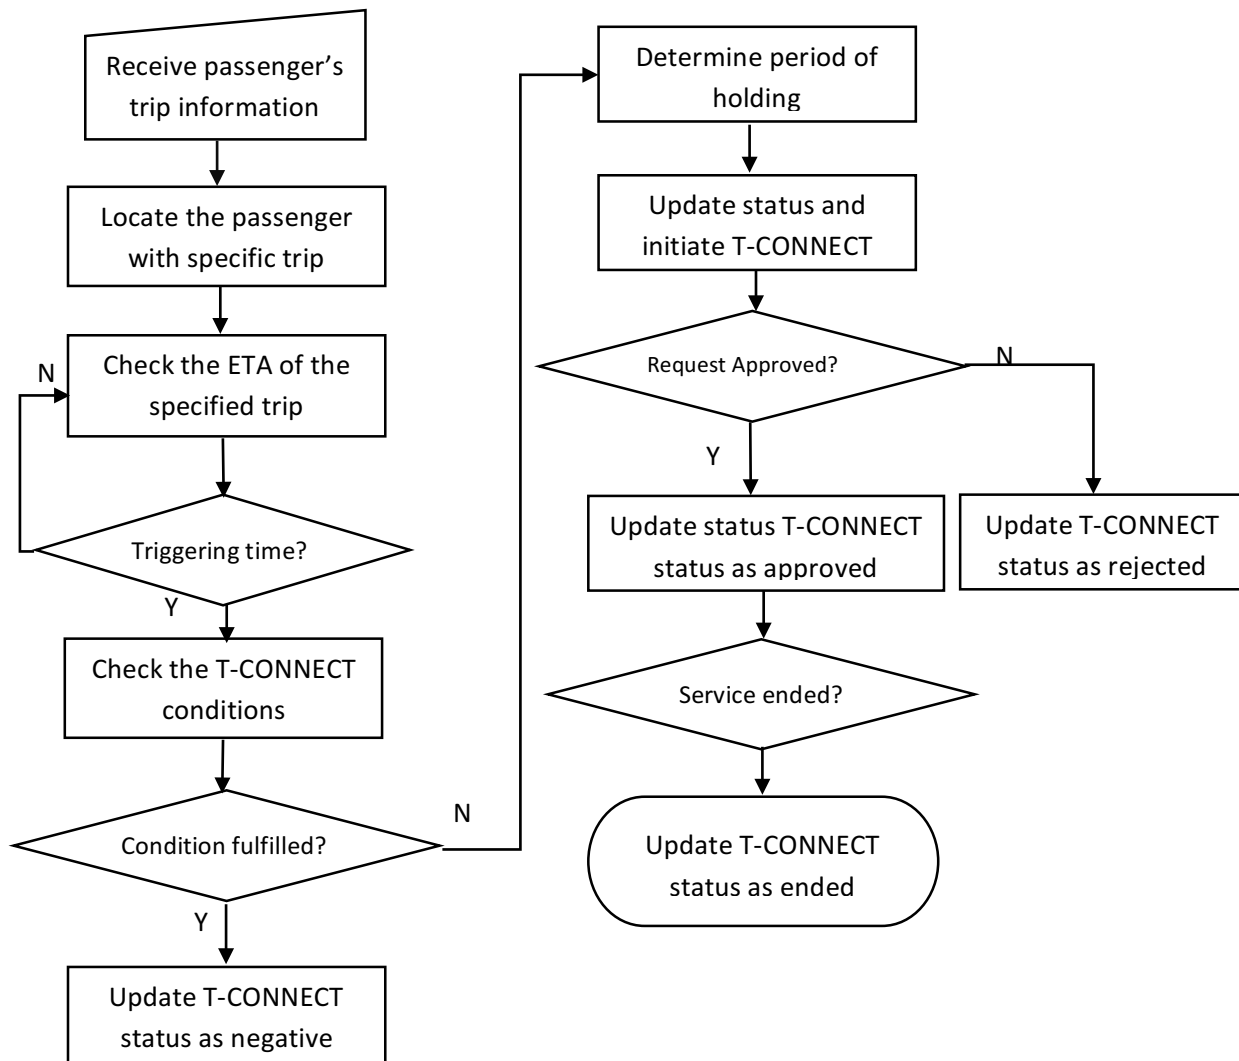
Receive passenger's trip information

Locate the passenger with specific trip

N

Check the ETA of the specified trip

Triggering time?

Y

Check the T-CONNECT conditions

Condition fulfilled?

N

Y

Update T-CONNECT status as negative

Determine period of holding

Update status and initiate T-CONNECT

Request Approved?

N

Y

Update status T-CONNECT status as approved

Update T-CONNECT status as rejected

Service ended?

Update T-CONNECT status as ended